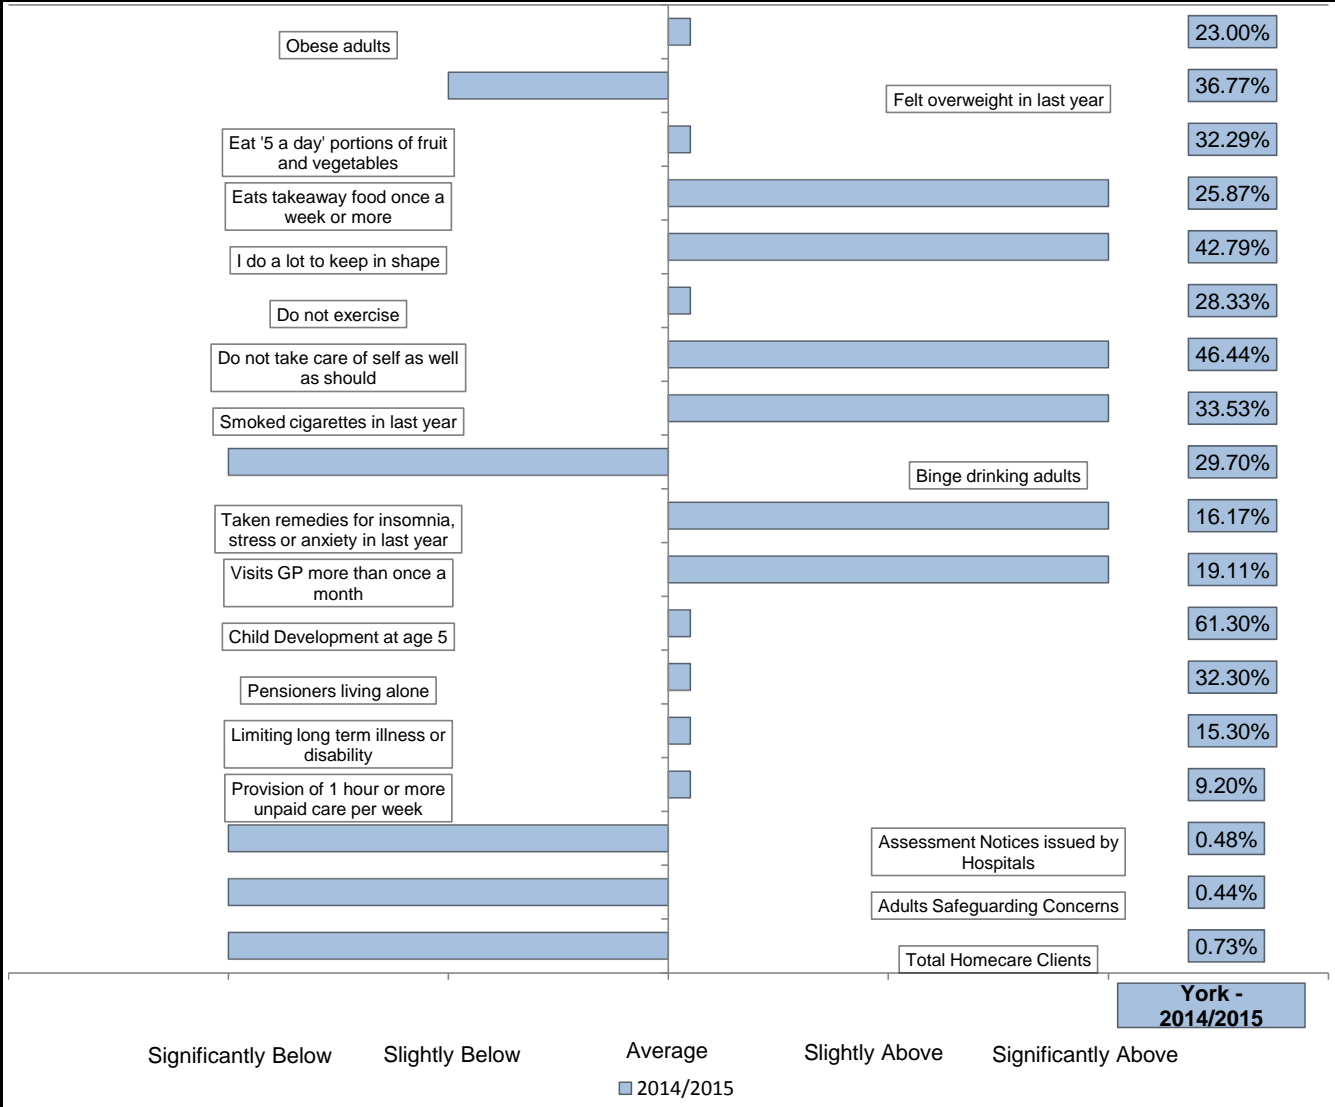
Obese adults
23.00%
Felt overweight in last year
36.77%
Eat '5 a day' portions of fruit and vegetables
32.29%
Eats takeaway food once a week or more
25.87%
I do a lot to keep in shape
42.79%
Do not exercise
28.33%
Do not take care of self as well as should
46.44%
Smoked cigarettes in last year
33.53%
Binge drinking adults
29.70%
Taken remedies for insomnia, stress or anxiety in last year
16.17%
Visits GP more than once a month
19.11%
Child Development at age 5
61.30%
Pensioners living alone
32.30%
Limiting long term illness or disability
15.30%
Provision of 1 hour or more unpaid care per week
9.20%
Assessment Notices issued by Hospitals
0.48%
Adults Safeguarding Concerns
0.44%
Total Homecare Clients
0.73%
York - 2014/2015

Significantly Below
Slightly Below
Average
Slightly Above
Significantly Above

2014/2015